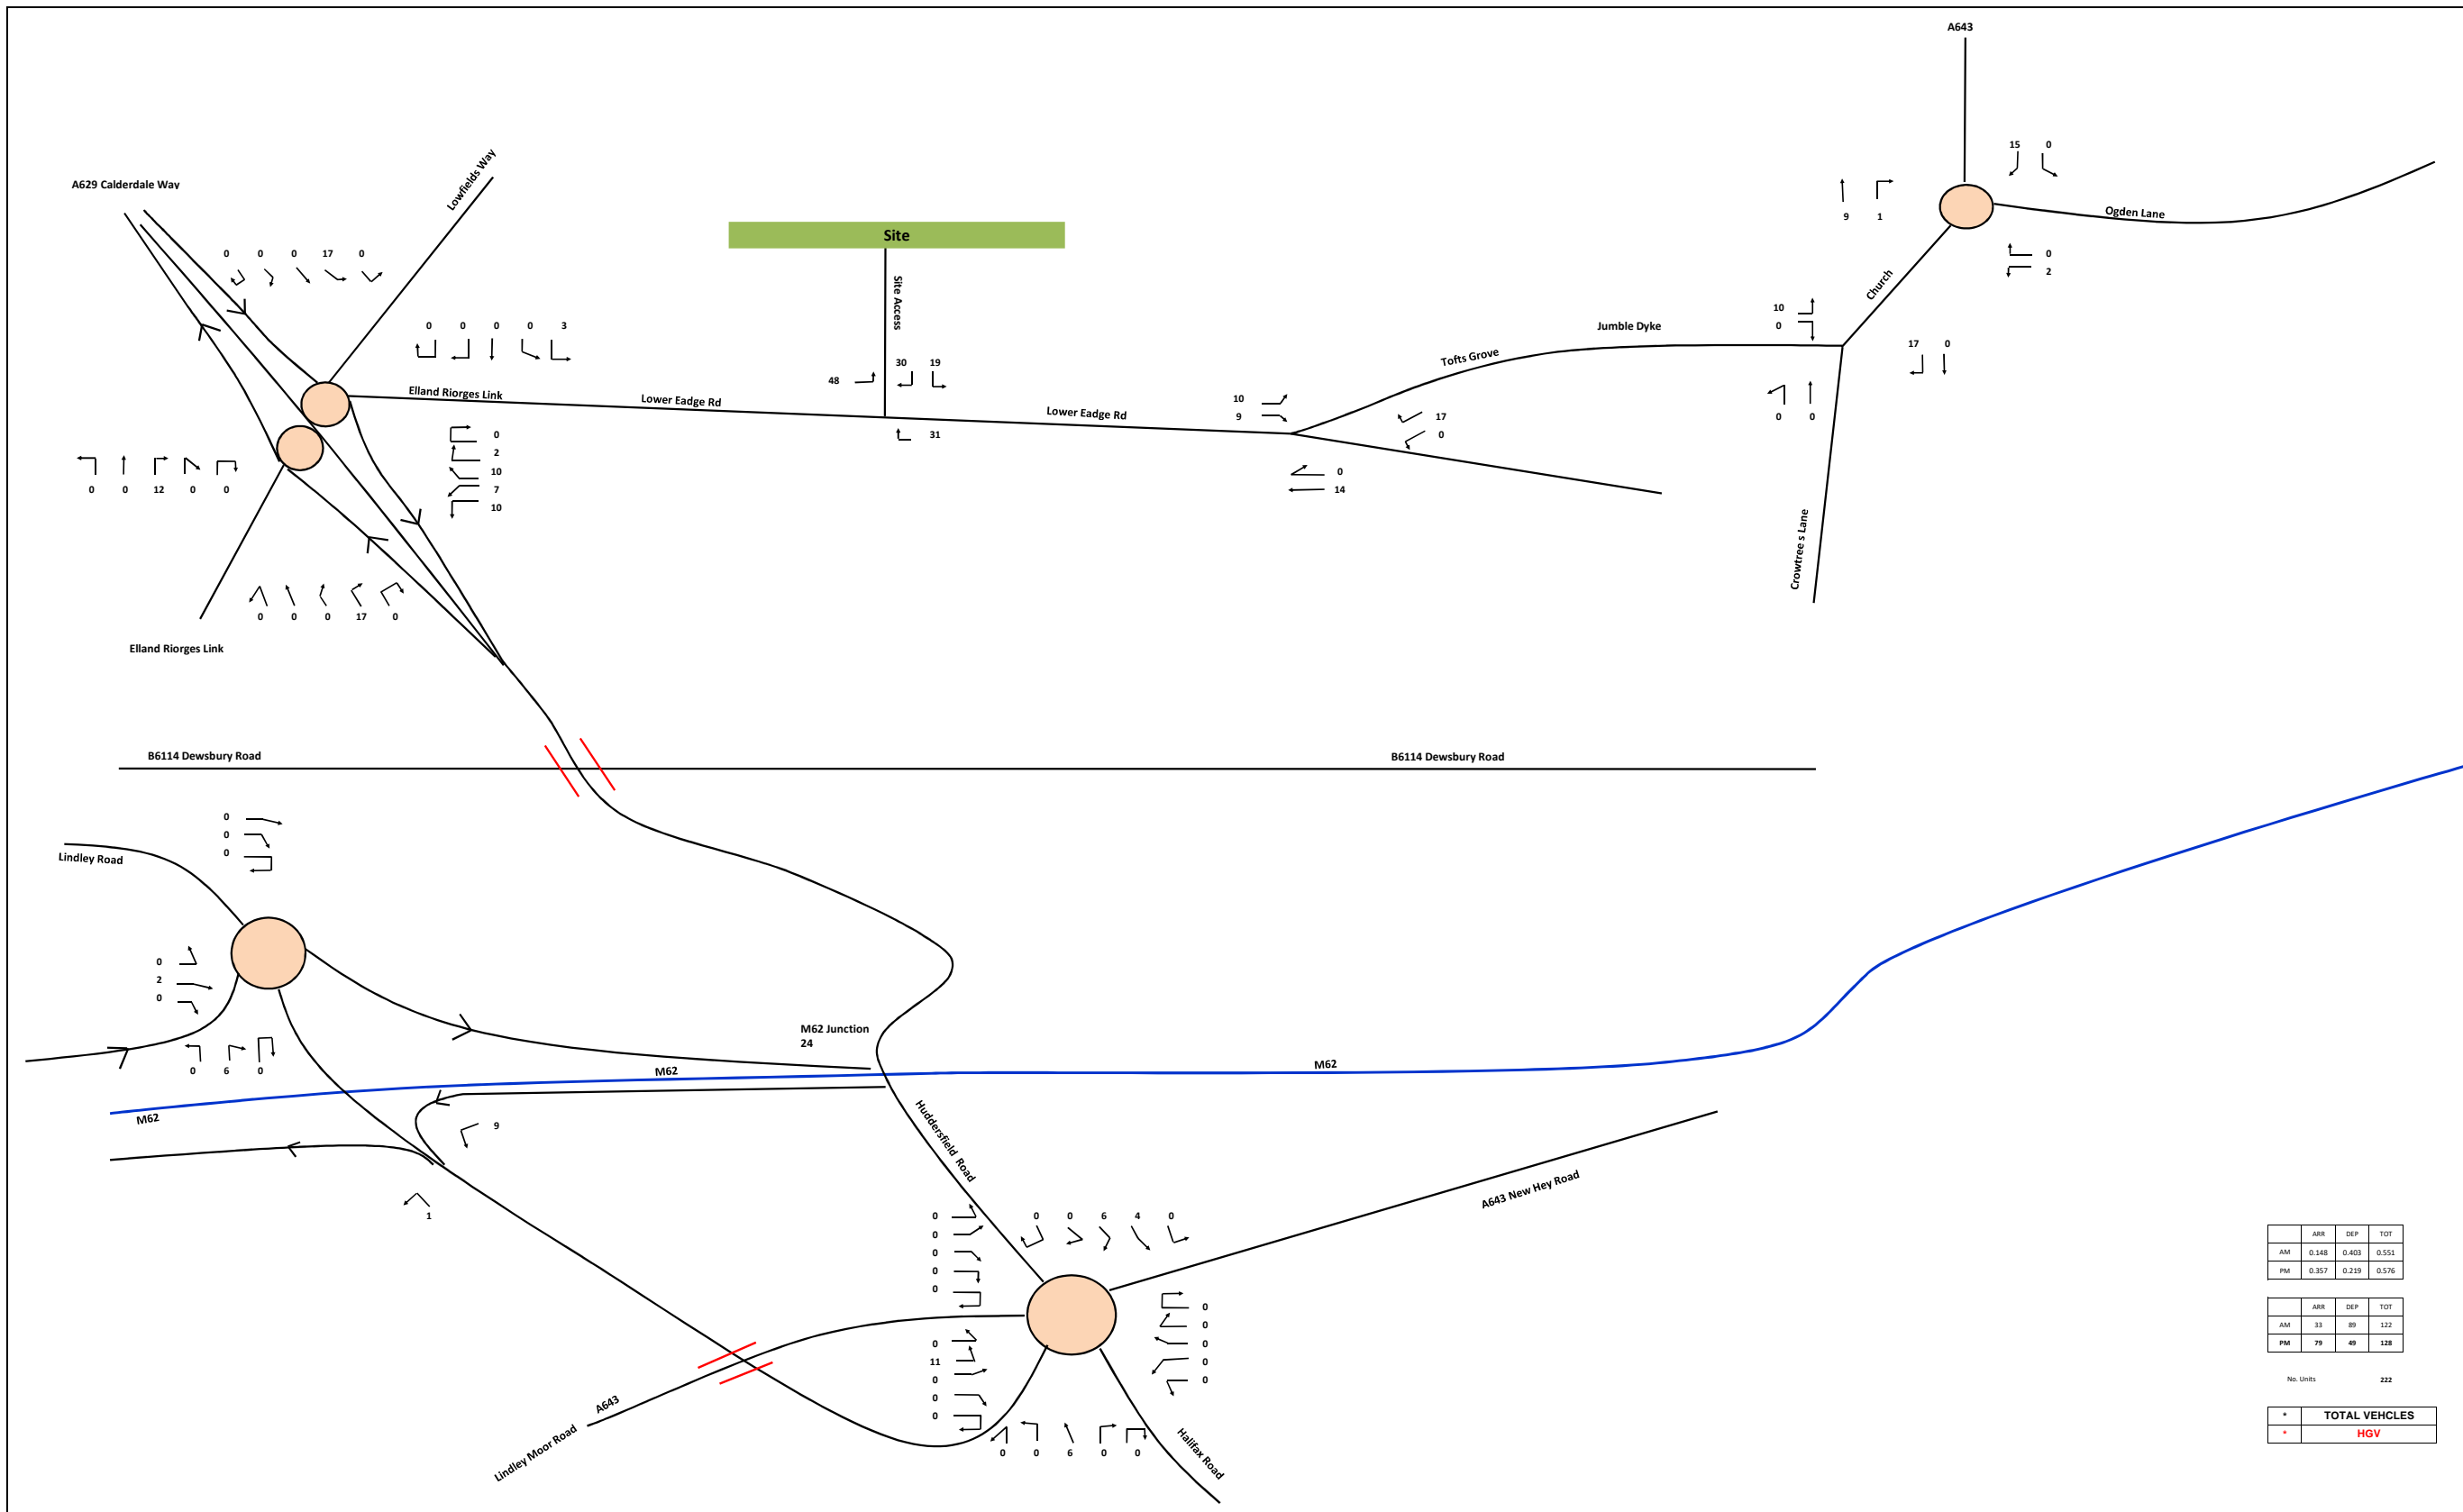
A643

15 0

9 1

Ogden Lane

0
2

Church

10
0

Jumble Dyke

17 0

0 0

Crowtree s Lane

Tofts Grove

10
9

17
0

0
14

Lower Eadge Rd

Site

Site Access

48

30 19

31

Lower Eadge Rd

A629 Calderdale Way

Lowfields Way

0 0 0 17 0

0 0 0 0 3

Elland Riorges Link

0
2
10
7
10

0 0 12 0 0

0 0 0 17 0

Elland Riorges Link

B6114 Dewsbury Road

B6114 Dewsbury Road

0
0
0

Lindley Road

0
2
0

0 6 0

M62 Junction 24

M62

M62

M62

9

1

Huddersfield Road

A643 New Hey Road

0 0 6 4 0

0
0
0
0
0

0
11
0
0
0

0
0
0
0
0

0 0 6 0 0

Halifax Road

A643

Lindley Moor Road

| | ARR | DEP | TOT |
|---|---|---|---|
| AM | 0.148 | 0.403 | 0.551 |
| PM | 0.357 | 0.219 | 0.576 |

| | ARR | DEP | TOT |
|---|---|---|---|
| AM | 33 | 89 | 122 |
| PM | 79 | 49 | 128 |

No. Units 222

| * | TOTAL VEHCLES |
|---|---|
| * | HGV |